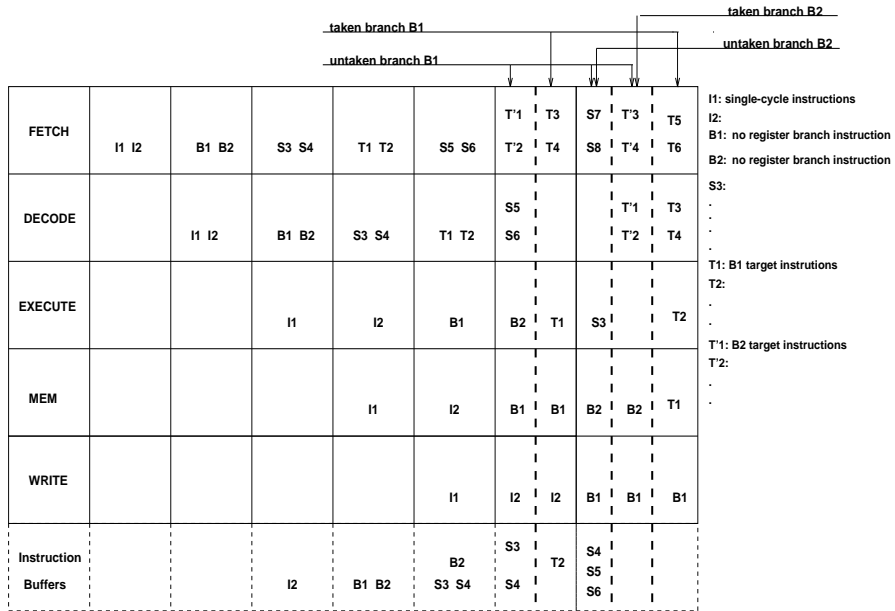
taken branch B2
taken branch B1
untaken branch B2
untaken branch B1

| | | | | | | | | | | |
|---|---|---|---|---|---|---|---|---|---|---|
| FETCH | I1 I2 | B1 B2 | S3 S4 | T1 T2 | S5 S6 | T'1 T'2 | T3 T4 | S7 S8 | T'3 T'4 | T5 T6 |
| DECODE | | I1 I2 | B1 B2 | S3 S4 | T1 T2 | S5 S6 | | | T'1 T'2 | T3 T4 |
| EXECUTE | | | I1 | I2 | B1 | B2 | T1 | S3 | | T2 |
| MEM | | | | I1 | I2 | B1 | B1 | B2 | B2 | T1 |
| WRITE | | | | | I1 | I2 | I2 | B1 | B1 | B1 |
| Instruction Buffers | | | I2 | B1 B2 | B2 S3 S4 | S3 S4 | T2 | S4 S5 S6 | | |

I1: single-cycle instructions
I2:
B1: no register branch instruction
B2: no register branch instruction
S3:
.
.
.
T1: B1 target instrutions
T2:
.
.
T'1: B2 target instructions
T'2:
.
.